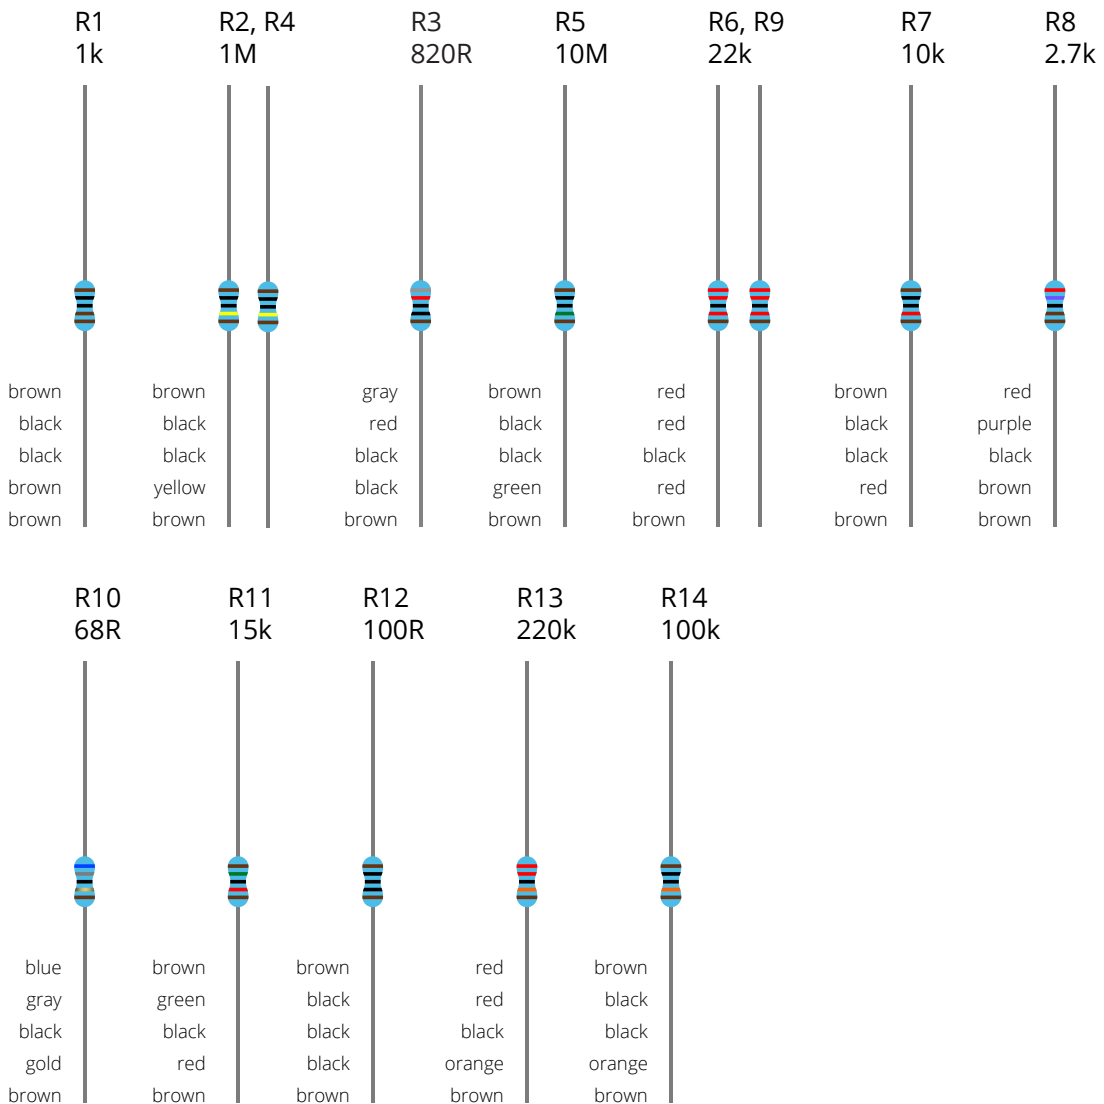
R1
1k

brown
black
black
brown
brown

R2, R4
1M

brown
black
black
yellow
brown

R3
820R

gray
red
black
black
brown

R5
10M

brown
black
black
green
brown

R6, R9
22k

red
red
black
red
brown

R7
10k

brown
black
black
red
brown

R8
2.7k

red
purple
black
brown
brown

R10
68R

blue
gray
black
gold
brown

R11
15k

brown
green
black
red
brown

R12
100R

brown
black
black
black
brown

R13
220k

red
red
black
orange
brown

R14
100k

brown
black
black
orange
brown